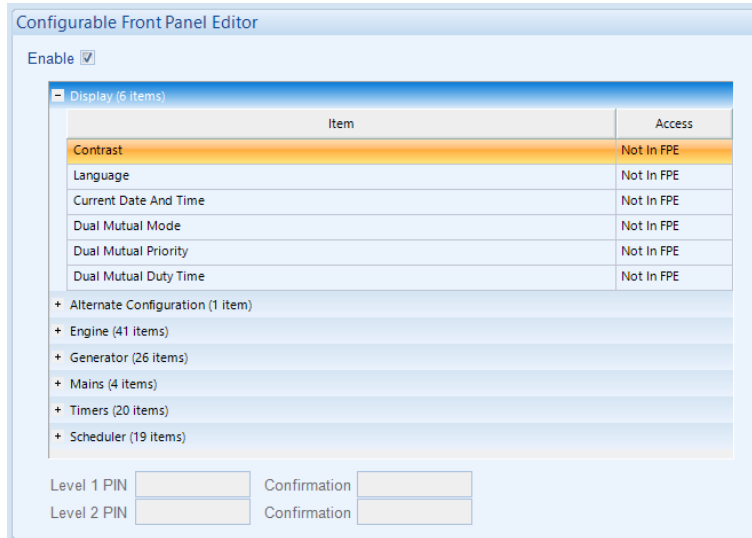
Configurable Front Panel Editor

Enable ☑

− Display (6 items)

| Item | Access |
|---|---|
| Contrast | Not In FPE |
| Language | Not In FPE |
| Current Date And Time | Not In FPE |
| Dual Mutual Mode | Not In FPE |
| Dual Mutual Priority | Not In FPE |
| Dual Mutual Duty Time | Not In FPE |

+ Alternate Configuration (1 item)
+ Engine (41 items)
+ Generator (26 items)
+ Mains (4 items)
+ Timers (20 items)
+ Scheduler (19 items)

Level 1 PIN Confirmation
Level 2 PIN Confirmation